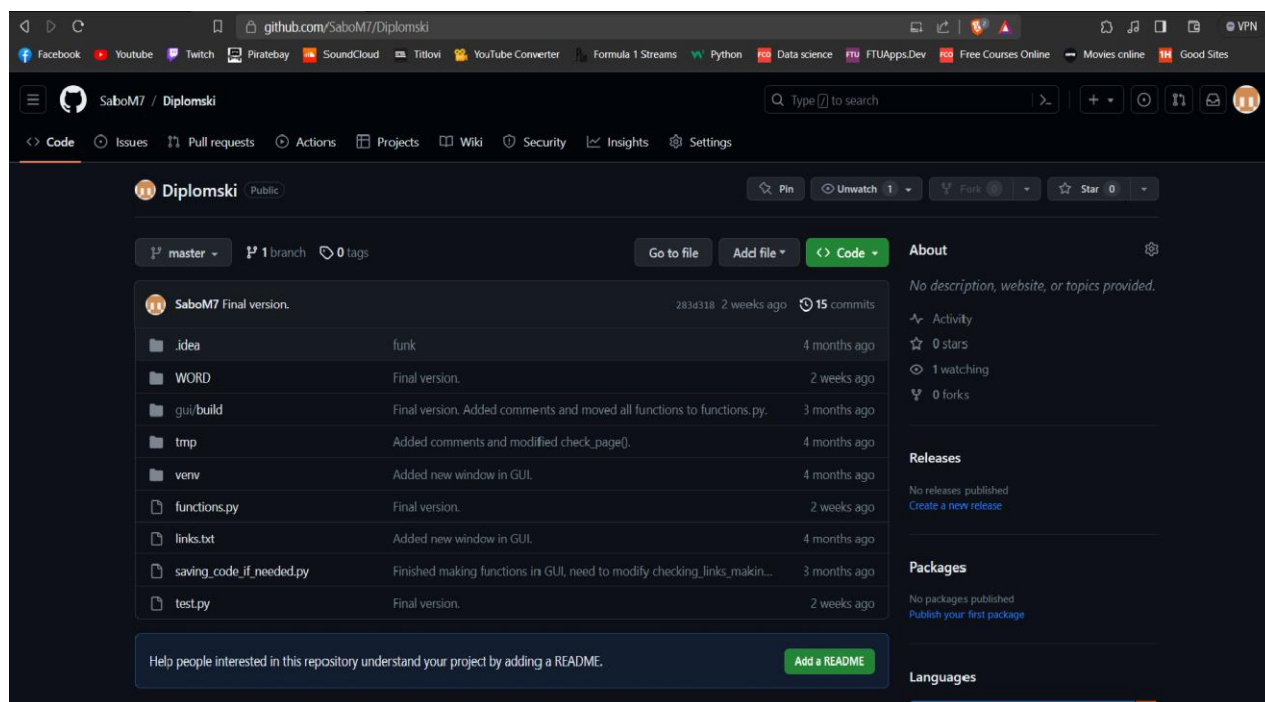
github.com/SaboM7/Diplomski

VPN

Facebook Youtube Twitch Piratebay SoundCloud Titlovi YouTube Converter Formula 1 Streams Python Data science FTUApps.Dev Free Courses Online Movies online Good Sites

SaboM7 / Diplomski

Type / to search

Code Issues Pull requests Actions Projects Wiki Security Insights Settings

Diplomski Public

Pin Unwatch 1 Fork 0 Star 0

master 1 branch 0 tags

Go to file Add file Code

SaboM7 Final version. 283d318 2 weeks ago 15 commits

| | | |
|---|---|---|
| .idea | funk | 4 months ago |
| WORD | Final version. | 2 weeks ago |
| gui/build | Final version. Added comments and moved all functions to functions.py. | 3 months ago |
| tmp | Added comments and modified check_page(). | 4 months ago |
| venv | Added new window in GUI. | 4 months ago |
| functions.py | Final version. | 2 weeks ago |
| links.txt | Added new window in GUI. | 4 months ago |
| saving_code_if_needed.py | Finished making functions in GUI, need to modify checking_links_makin... | 3 months ago |
| test.py | Final version. | 2 weeks ago |

Help people interested in this repository understand your project by adding a README.

Add a README

About

No description, website, or topics provided.

Activity
0 stars
1 watching
0 forks

Releases

No releases published
Create a new release

Packages

No packages published
Publish your first package

Languages